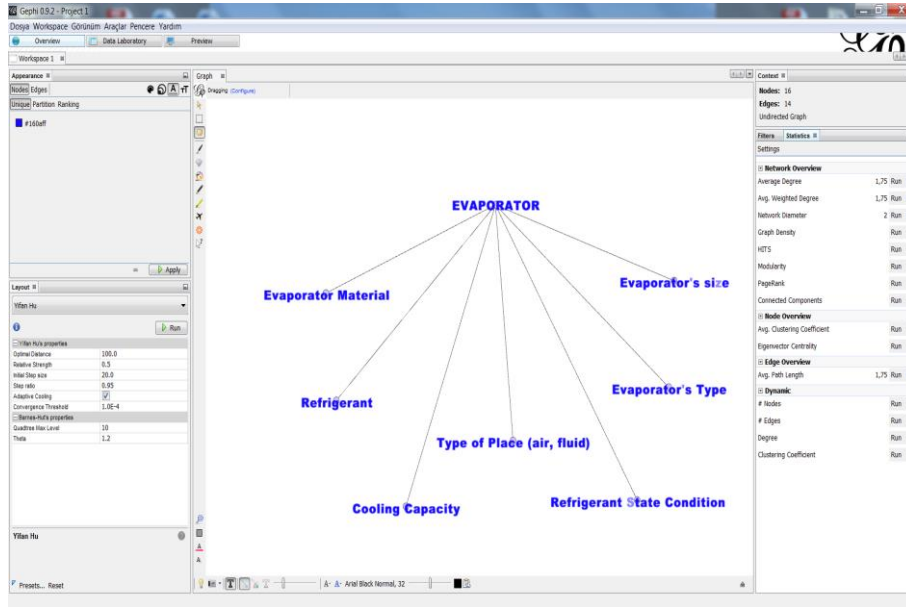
Gephi 0.9.2 - Project 1

Dosya Workspace Görünüm Araçlar Pencere Yardım

Overview | Data Laboratory | Preview

Workspace 1

Appearance

Nodes Edges

Unique Partition Ranking

#160eff

Apply

Layout

Yifan Hu

Run

Yifan Hu's properties

| | |
|---|---|
| Optimal Distance | 100.0 |
| Relative Strength | 0.5 |
| Initial Step size | 20.0 |
| Step ratio | 0.95 |
| Adaptive Cooling | ✓ |
| Convergence Threshold | 1.0E-4 |
| Barnes-Hut's properties | |
| Quadtree Max Level | 10 |
| Theta | 1.2 |

Yifan Hu

Presets... Reset

Graph

Dragging (Configure)

EVAPORATOR

Evaporator Material

Evaporator's size

Refrigerant

Evaporator's Type

Type of Place (air, fluid)

Cooling Capacity

Refrigerant State Condition

A- A Arial Black Normal, 32

Context

Nodes: 16

Edges: 14

Undirected Graph

Filters Statistics

Settings

| | | |
|---|---|---|
| Network Overview | | |
| Average Degree | 1,75 | Run |
| Avg. Weighted Degree | 1,75 | Run |
| Network Diameter | 2 | Run |
| Graph Density | | Run |
| HITS | | Run |
| Modularity | | Run |
| PageRank | | Run |
| Connected Components | | Run |
| Node Overview | | |
| Avg. Clustering Coefficient | | Run |
| Eigenvector Centrality | | Run |
| Edge Overview | | |
| Avg. Path Length | 1,75 | Run |
| Dynamic | | |
| # Nodes | | Run |
| # Edges | | Run |
| Degree | | Run |
| Clustering Coefficient | | Run |